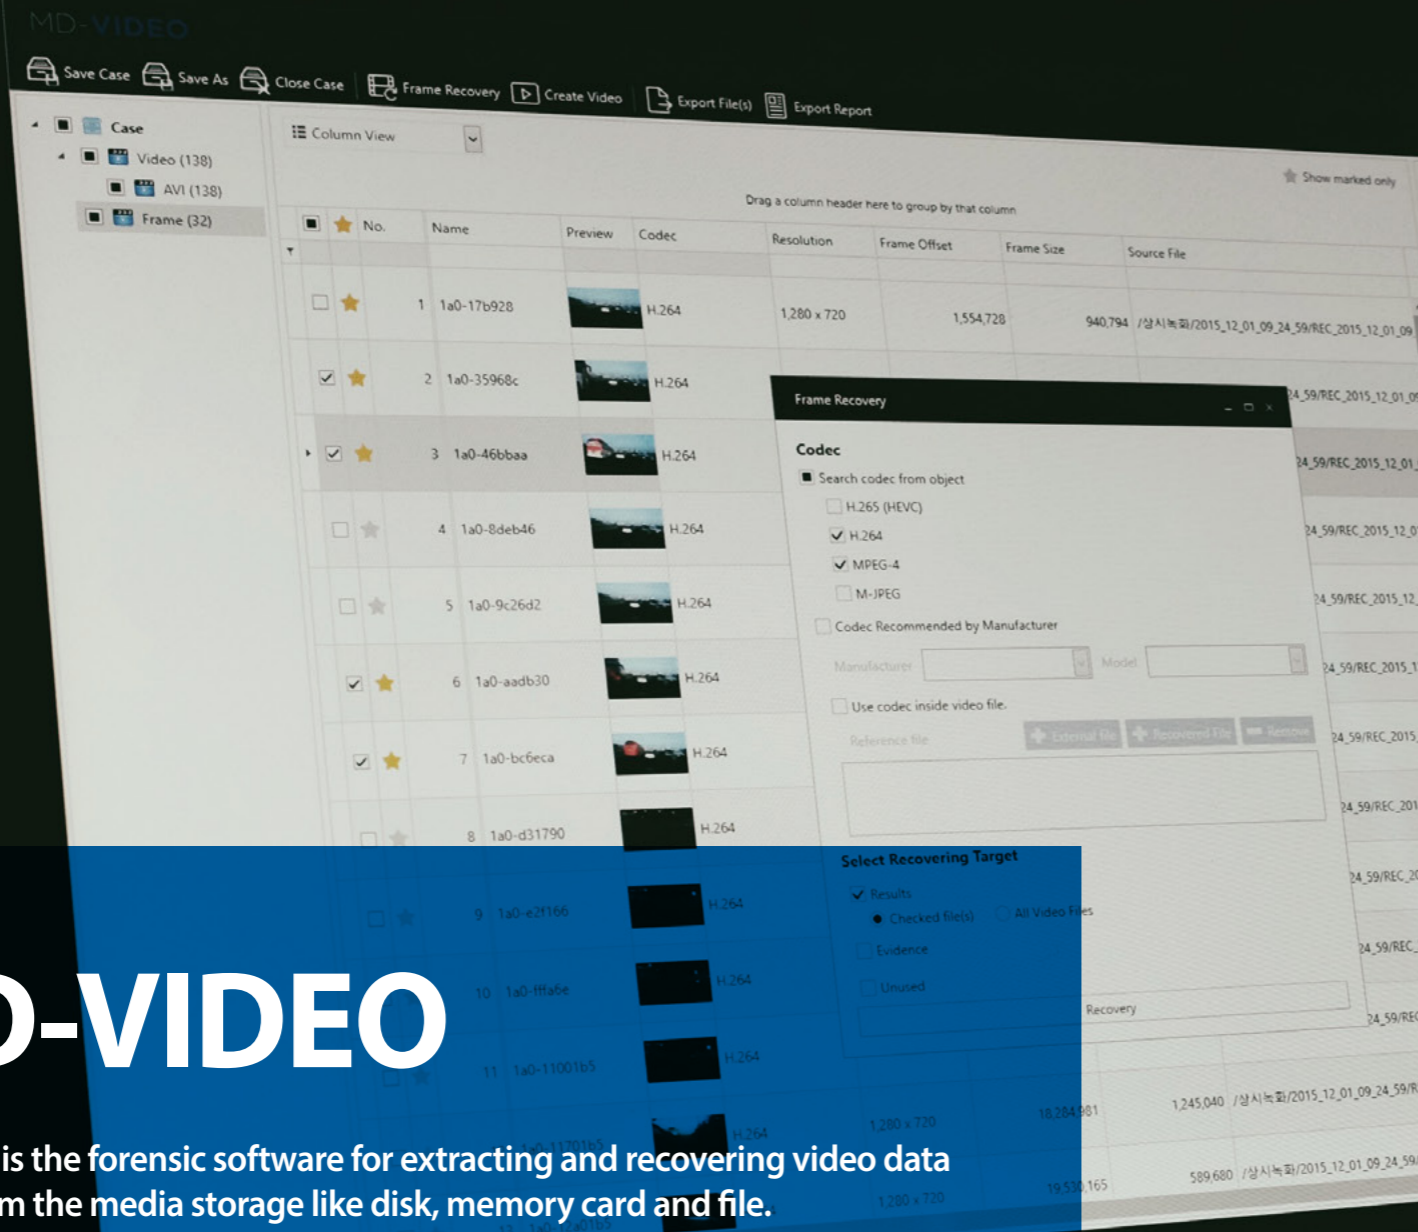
MD-VIDEO

Save Case Save As Close Case Frame Recovery Create Video Export File(s) Export Report

Case
Video (138)
AVI (138)
Frame (32)

Column View

Show marked only

Drag a column header here to group by that column

| No. | Name | Preview | Codec | Resolution | Frame Offset | Frame Size | Source File |
|---|---|---|---|---|---|---|---|
| 1 | 1a0-17b928 | | H.264 | 1,280 x 720 | 1,554,728 | 940,794 | /상시녹화/2015_12_01_09_24_59/REC_2015_12_01_09 |
| 2 | 1a0-35968c | | H.264 | | | | 24_59/REC_2015_12_01_0 |
| 3 | 1a0-46bbaa | | H.264 | | | | 24_59/REC_2015_12_01 |
| 4 | 1a0-8deb46 | | H.264 | | | | 24_59/REC_2015_12_0 |
| 5 | 1a0-9c26d2 | | H.264 | | | | 24_59/REC_2015_12 |
| 6 | 1a0-aadb30 | | H.264 | | | | 24_59/REC_2015_1 |
| 7 | 1a0-bc6eca | | H.264 | | | | 24_59/REC_2015 |
| 8 | 1a0-d31790 | | H.264 | | | | 24_59/REC_201 |
| 9 | 1a0-e2f166 | | H.264 | | | | 24_59/REC_2 |
| 10 | 1a0-fffabe | | H.264 | | | | 24_59/REC_ |
| 11 | 1a0-11001b5 | | H.264 | | | | 24_59/REC |
| | 1a0-11701b5 | | H.264 | 1,280 x 720 | 18,284,981 | 1,245,040 | /상시녹화/2015_12_01_09_24_59/R |
| 12 | 1a0-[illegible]01b5 | | | 1,280 x 720 | 19,530,165 | 589,680 | /상시녹화/2015_12_01_09_24_59/ |

Frame Recovery
Codec
Search codec from object
H.265 (HEVC)
H.264
MPEG-4
M-JPEG
Codec Recommended by Manufacturer
Manufacturer Model
Use codec inside video file.
Reference file External File Recovered File Remove
Select Recovering Target
Results
Checked file(s) All Video Files
Evidence
Unused
Recovery

D-VIDEO
is the forensic software for extracting and recovering video data m the media storage like disk, memory card and file.